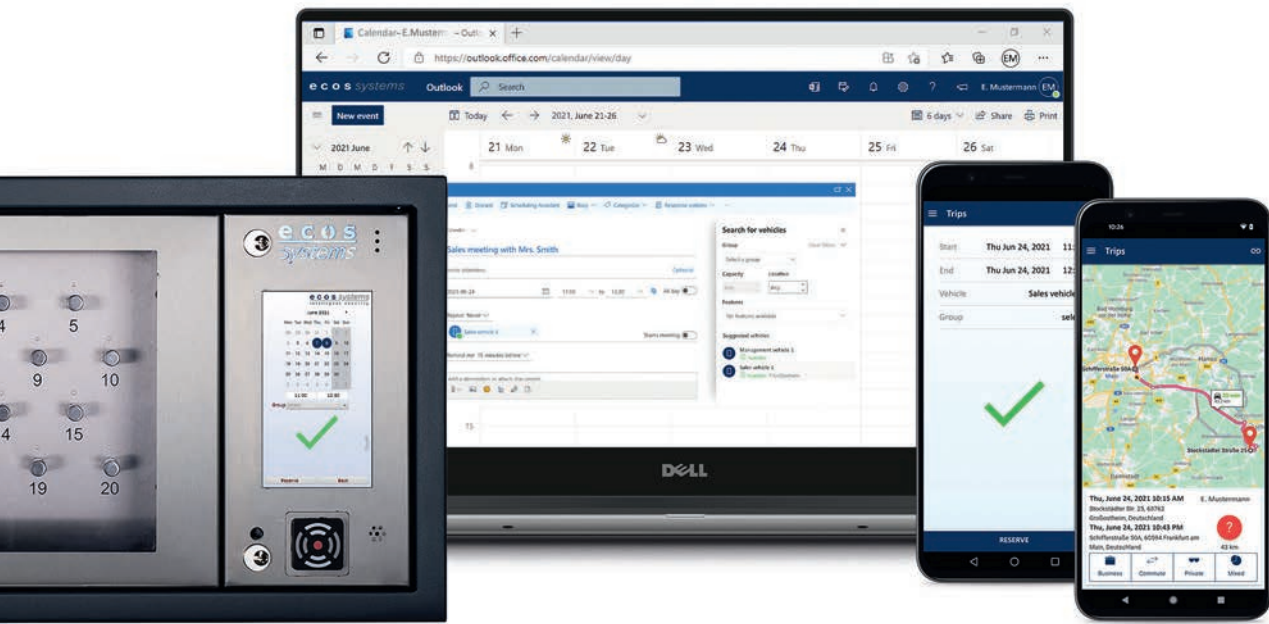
Calendar - E.Musterm - Outlo x +

https://outlook.office.com/calendar/view/day

ecos systems Outlook Search

E. Mustermann EM

New event

Today ← → 2021, June 21-26

6 days Share Print

2021 June

M D M D F S S

21 Mon 22 Tue 23 Wed 24 Thu 25 Fri 26 Sat

Sales meeting with Mrs. Smith

Search for vehicles

Group

Capacity Location

Features

Suggested vehicles

Management vehicle 1

Sales vehicle 1

ecos systems

4 5

9 10

14 15

19 20

ecos systems

June 2021

11:00 12:00

Group

DELL

Trips

Start Thu Jun 24, 2021 11:

End Thu Jun 24, 2021 12:

Vehicle Sales vehicl

Group sel

RESERVE

10:26

Trips

Schifferstraße 50A

Stockstädter Straße 25

Thu, June 24, 2021 10:15 AM E. Mustermann

Stockstädter Str. 25, 60762 Großostheim, Deutschland

Thu, June 24, 2021 10:43 PM

Schifferstraße 50A, 60594 Frankfurt am Main, Deutschland

43 km

Business Commute Private Mixed